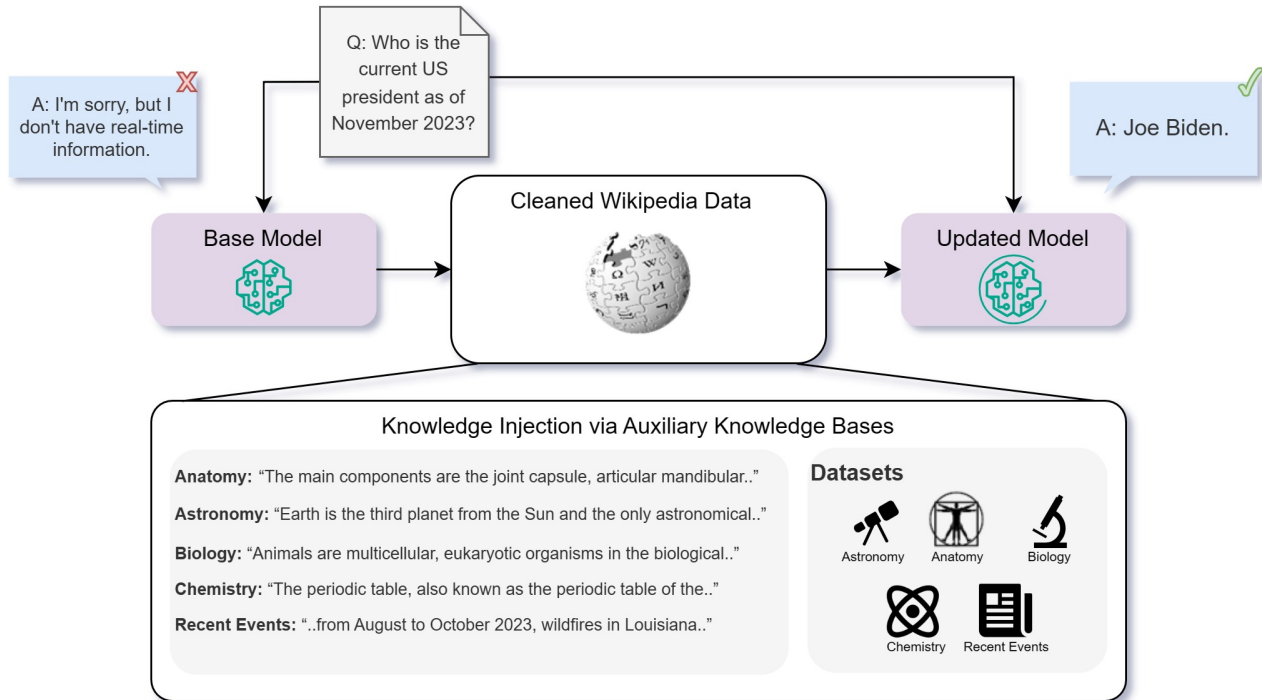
A: I'm sorry, but I don't have real-time information.

Q: Who is the current US president as of November 2023?

A: Joe Biden.

Base Model

Cleaned Wikipedia Data

Updated Model

Knowledge Injection via Auxiliary Knowledge Bases

**Anatomy:** "The main components are the joint capsule, articular mandibular.."

**Astronomy:** "Earth is the third planet from the Sun and the only astronomical.."

**Biology:** "Animals are multicellular, eukaryotic organisms in the biological.."

**Chemistry:** "The periodic table, also known as the periodic table of the.."

**Recent Events:** "..from August to October 2023, wildfires in Louisiana.."

**Datasets**

Astronomy

Anatomy

Biology

Chemistry

Recent Events